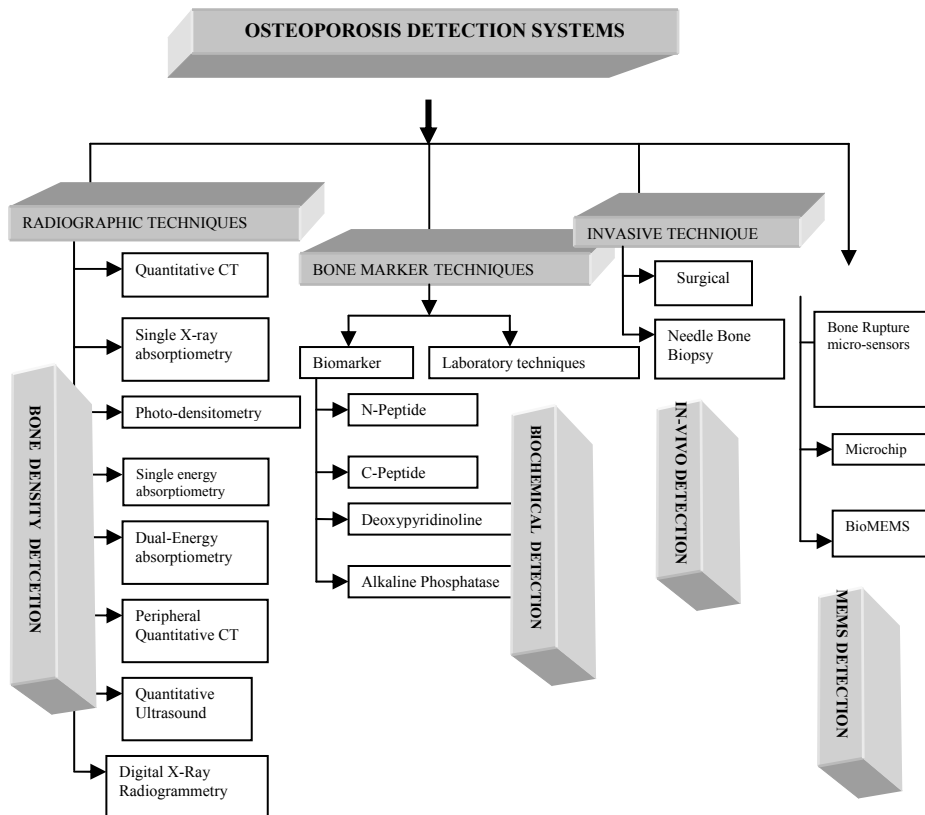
OSTEOPOROSIS DETECTION SYSTEMS

RADIOGRAPHIC TECHNIQUES

Quantitative CT

Single X-ray absorptiometry

Photo-densitometry

Single energy absorptiometry

Dual-Energy absorptiometry

Peripheral Quantitative CT

Quantitative Ultrasound

Digital X-Ray Radiogrammetry

BONE DENSITY DETECTION

BONE MARKER TECHNIQUES

Biomarker

Laboratory techniques

N-Peptide

C-Peptide

Deoxypyridinoline

Alkaline Phosphatase

BIOCHEMICAL DETECTION

INVASIVE TECHNIQUE

Surgical

Needle Bone Biopsy

IN-VIVO DETECTION

Bone Rupture micro-sensors

Microchip

BioMEMS

MEMS DETECTION